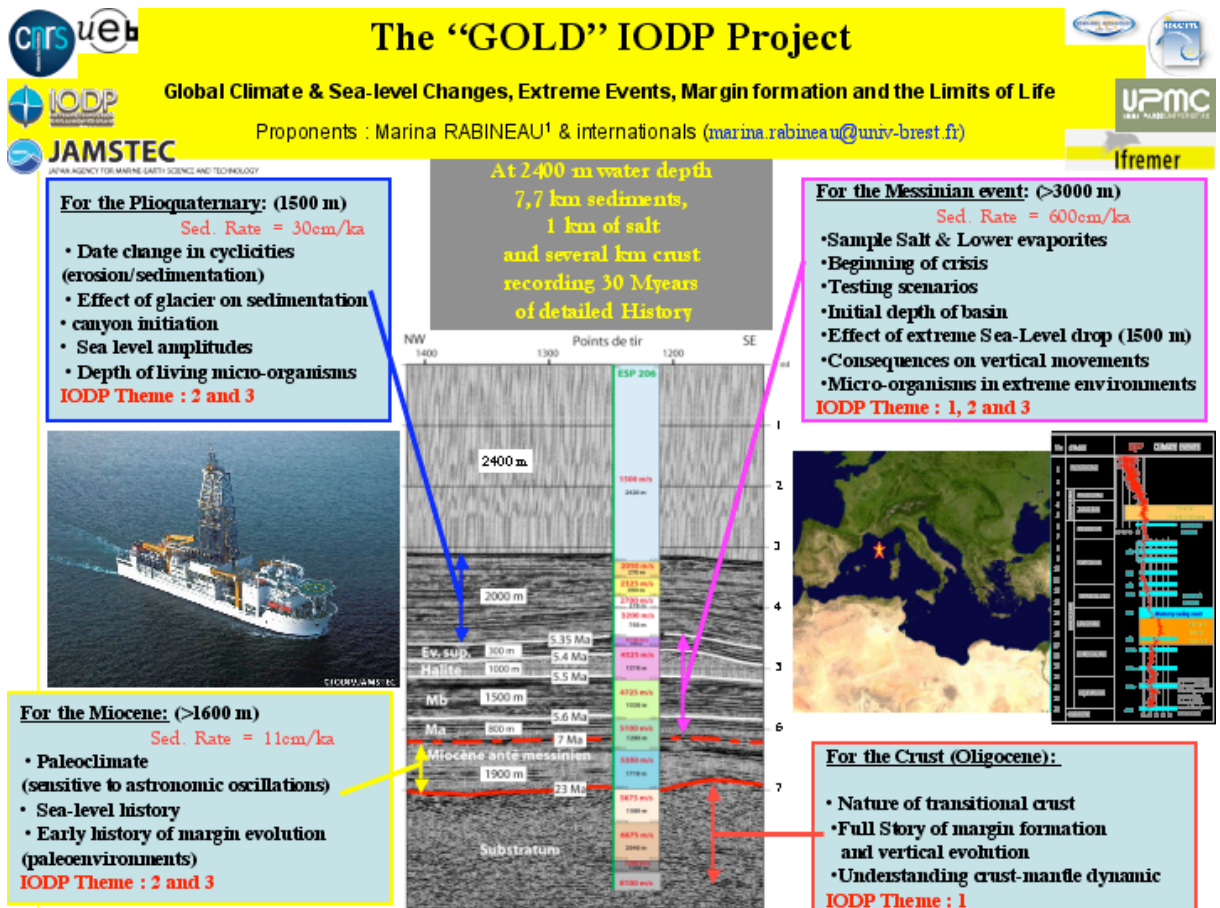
cnrs ueb

The “GOLD” IODP Project

Global Climate & Sea-level Changes, Extreme Events, Margin formation and the Limits of Life

Proponents : Marina RABINEAU¹ & internationals (marina.rabineau@univ-brest.fr)

IODP
JAMSTEC
JAPAN AGENCY FOR MARINE-EARTH SCIENCE AND TECHNOLOGY

UPMC
Ifremer

For the Plioquaternary: (1500 m)
Sed. Rate = 30cm/ka
• Date change in cyclicities (erosion/sedimentation)
• Effect of glacier on sedimentation
• canyon initiation
• Sea level amplitudes
• Depth of living micro-organisms
IODP Theme : 2 and 3

At 2400 m water depth
7,7 km sediments,
1 km of salt
and several km crust
recording 30 Myears
of detailed History

For the Messinian event: (>3000 m)
Sed. Rate = 600cm/ka
•Sample Salt & Lower evaporites
•Beginning of crisis
•Testing scenarios
•Initial depth of basin
•Effect of extreme Sea-Level drop (1500 m)
•Consequences on vertical movements
•Micro-organisms in extreme environments
IODP Theme : 1, 2 and 3

NW Points de tir SE
1400 1300 1200
ESP 206
2400 m
1500 m/s
2000 m
Ev. sup. 300 m
Halite 1000 m
Mb 1500 m
Ma 800 m
Miocène anté messinien
1900 m
Substratum
5.35 Ma
5.4 Ma
5.5 Ma
5.6 Ma
7 Ma
23 Ma
1
2
3
4
5
6
7

©IODP/JAMSTEC

For the Miocene: (>1600 m)
Sed. Rate = 11cm/ka
• Paleoclimate (sensitive to astronomic oscillations)
• Sea-level history
• Early history of margin evolution (paleoenvironments)
IODP Theme : 2 and 3

For the Crust (Oligocene):
• Nature of transitional crust
•Full Story of margin formation and vertical evolution
•Understanding crust-mantle dynamic
IODP Theme : 1